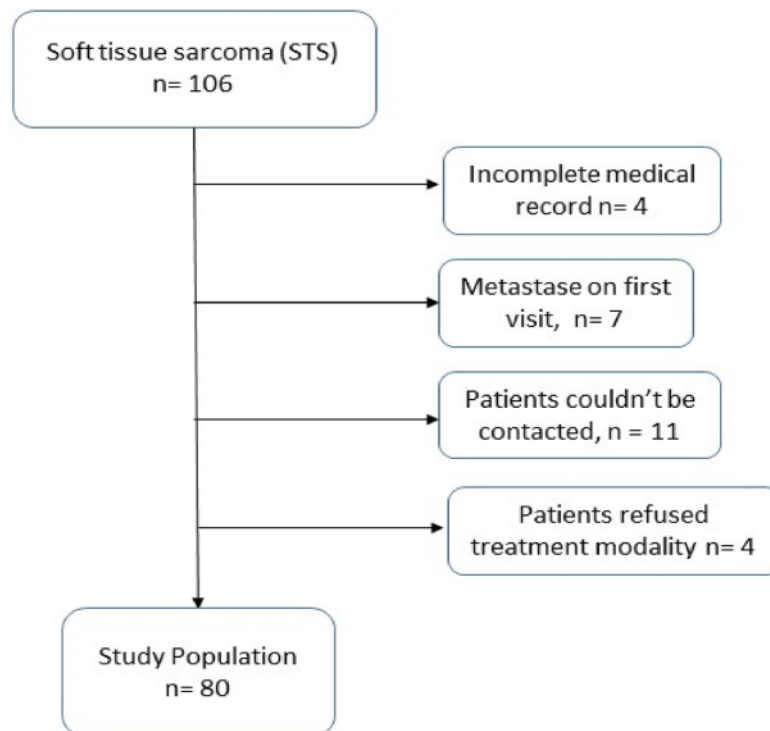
Soft tissue sarcoma (STS)
n= 106

Incomplete medical record n= 4

Metastase on first visit, n= 7

Patients couldn't be contacted, n = 11

Patients refused treatment modality n= 4

Study Population
n= 80